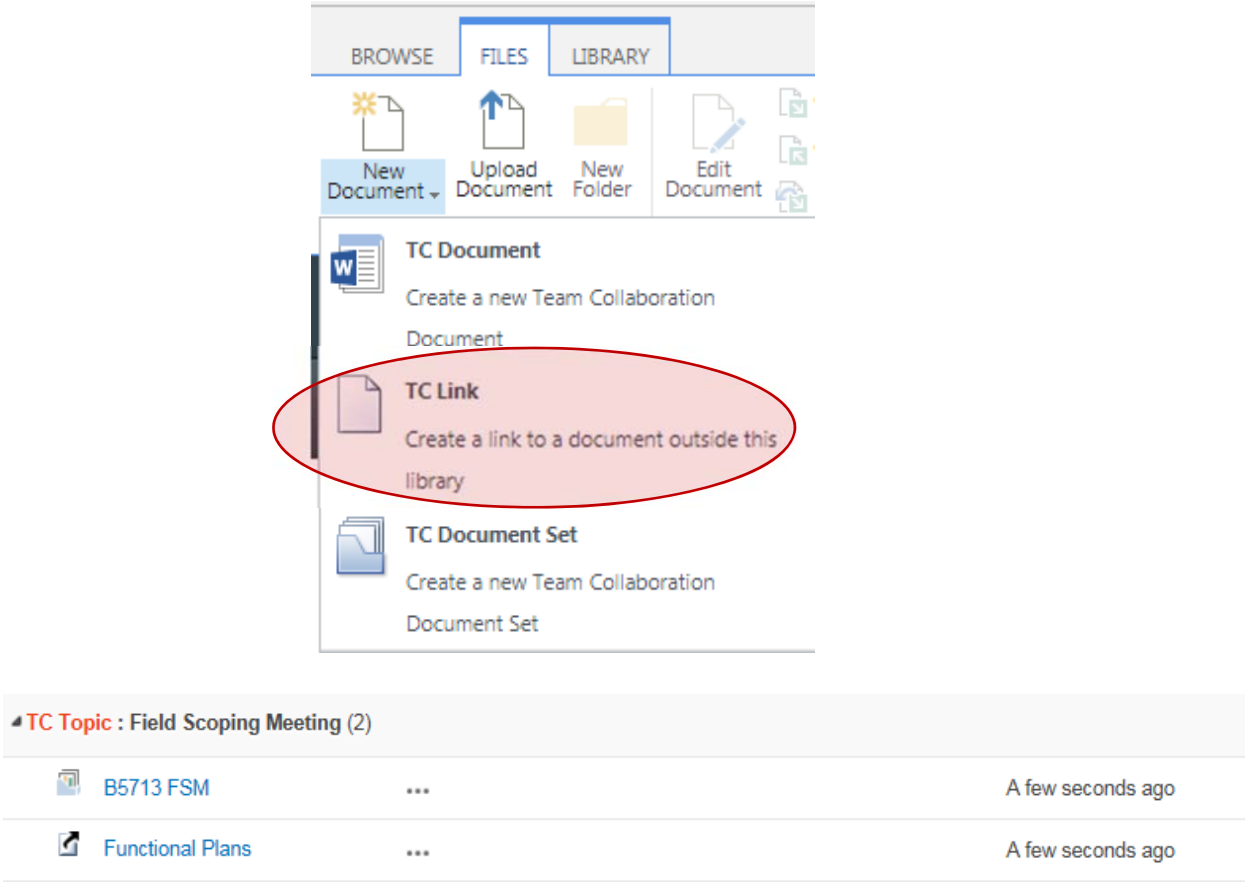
BROWSE FILES LIBRARY

New Document
Upload Document
New Folder
Edit Document

TC Document
Create a new Team Collaboration Document

TC Link
Create a link to a document outside this library

TC Document Set
Create a new Team Collaboration Document Set

TC Topic : Field Scoping Meeting (2)

| B5713 FSM | ... | A few seconds ago |
|---|---|---|
| Functional Plans | ... | A few seconds ago |